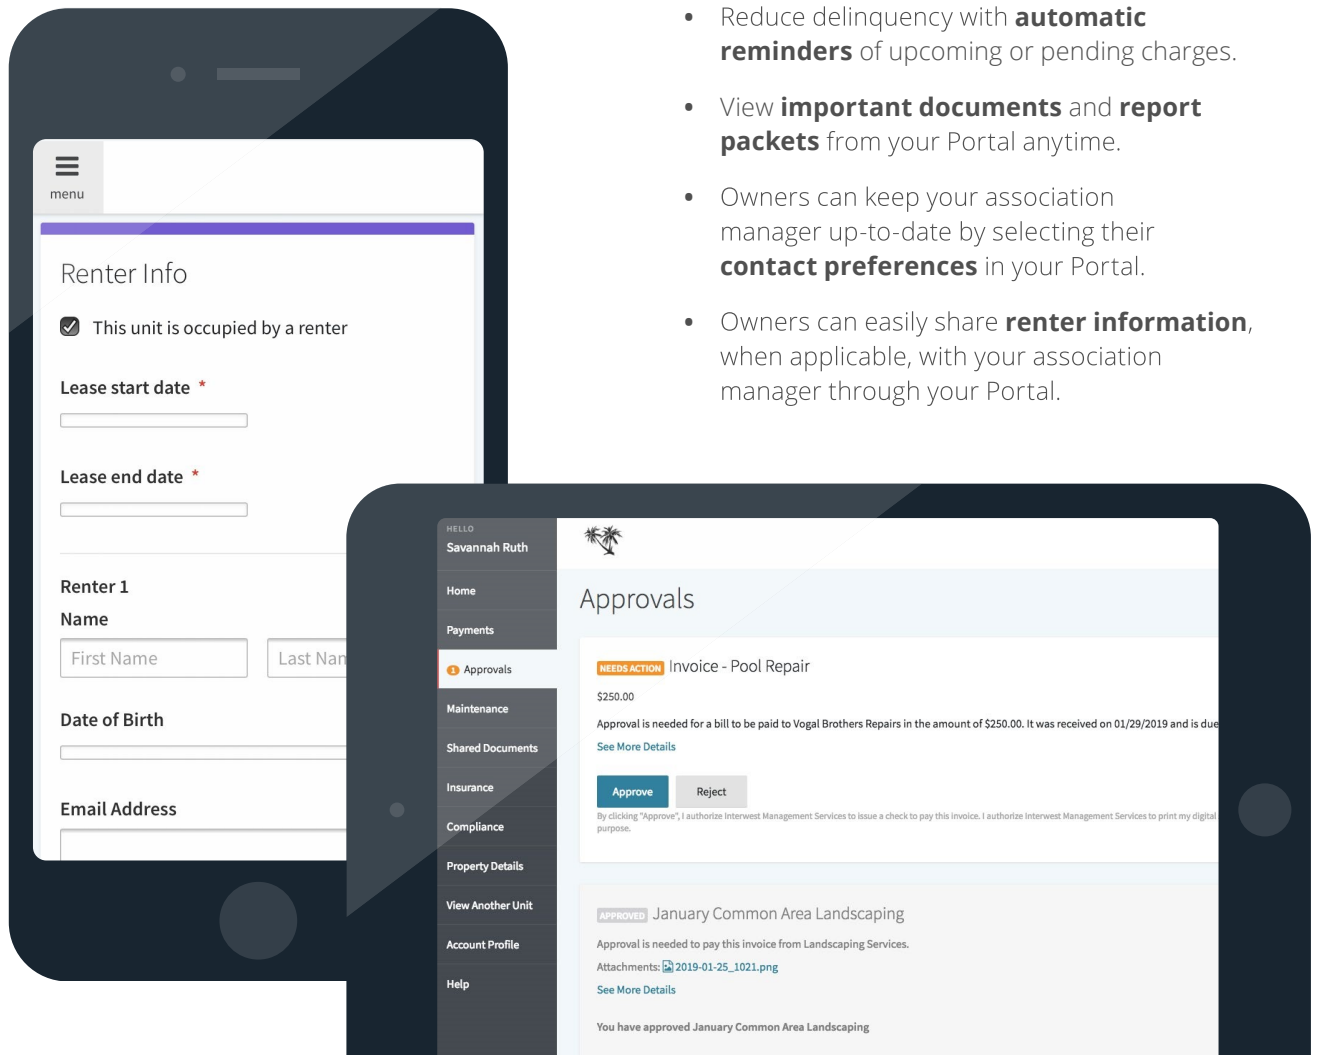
menu

Renter Info

This unit is occupied by a renter

Lease start date *

Lease end date *

Renter 1

Name

First Name

Last Nam

Date of Birth

Email Address

• Reduce delinquency with **automatic reminders** of upcoming or pending charges.

• View **important documents** and **report packets** from your Portal anytime.

• Owners can keep your association manager up-to-date by selecting their **contact preferences** in your Portal.

• Owners can easily share **renter information**, when applicable, with your association manager through your Portal.

HELLO
Savannah Ruth

Home

Payments

1 Approvals

Maintenance

Shared Documents

Insurance

Compliance

Property Details

View Another Unit

Account Profile

Help

Approvals

NEEDS ACTION Invoice - Pool Repair

$250.00

Approval is needed for a bill to be paid to Vogal Brothers Repairs in the amount of $250.00. It was received on 01/29/2019 and is due

See More Details

Approve Reject

By clicking "Approve", I authorize Interwest Management Services to issue a check to pay this invoice. I authorize Interwest Management Services to print my digital purpose.

APPROVED January Common Area Landscaping

Approval is needed to pay this invoice from Landscaping Services.

Attachments: 2019-01-25_1021.png

See More Details

You have approved January Common Area Landscaping